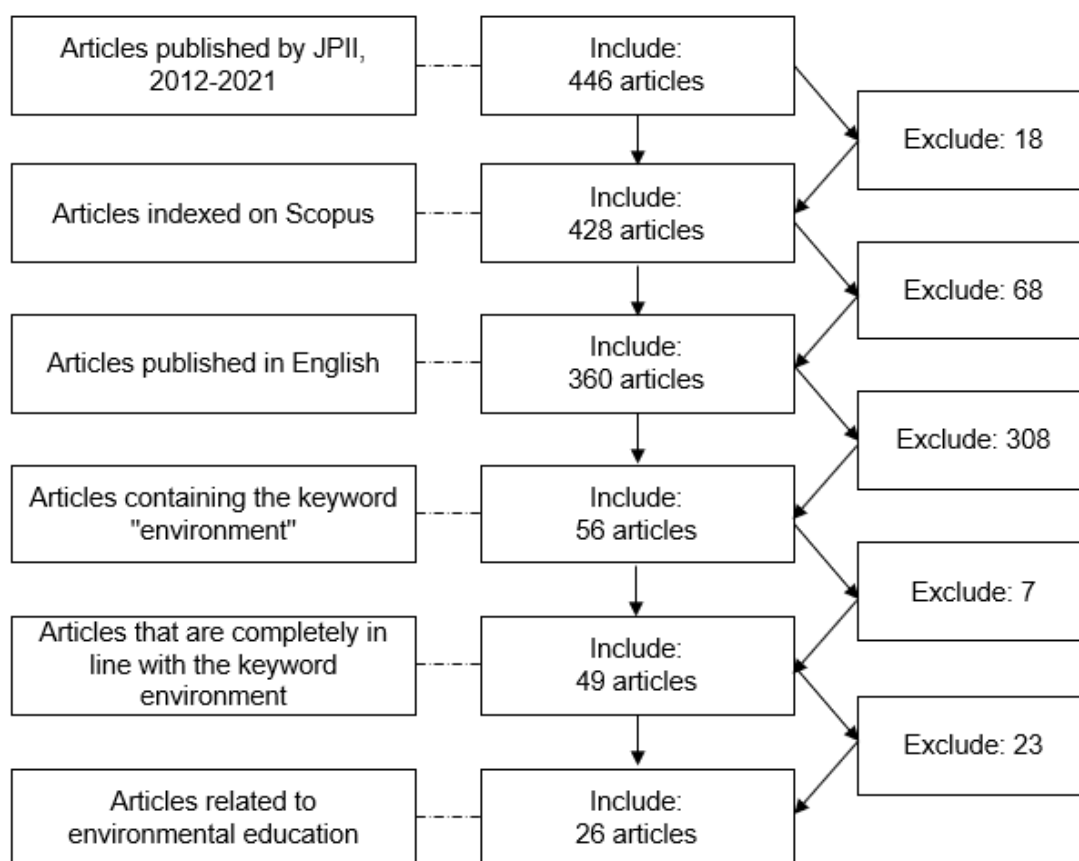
Articles published by JPII, 2012-2021

Include: 446 articles

Exclude: 18

Articles indexed on Scopus

Include: 428 articles

Exclude: 68

Articles published in English

Include: 360 articles

Exclude: 308

Articles containing the keyword "environment"

Include: 56 articles

Exclude: 7

Articles that are completely in line with the keyword environment

Include: 49 articles

Exclude: 23

Articles related to environmental education

Include: 26 articles